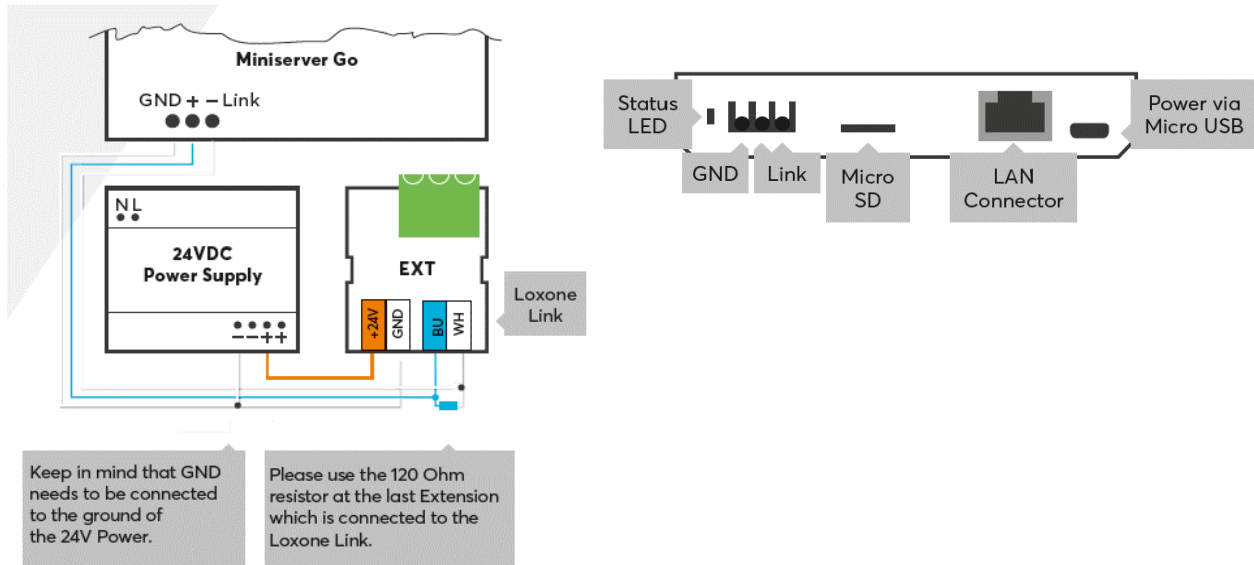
Miniserver Go

GND + − Link

N L

24VDC
Power Supply

− − + +

EXT

+24V GND BU WH

Loxone Link

Keep in mind that GND needs to be connected to the ground of the 24V Power.

Please use the 120 Ohm resistor at the last Extension which is connected to the Loxone Link.

Status LED

GND

Link

Micro SD

LAN Connector

Power via Micro USB